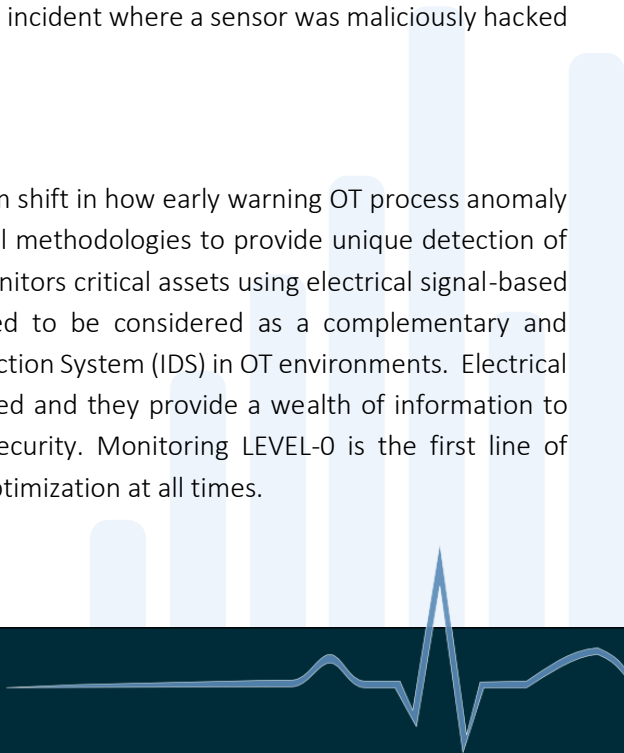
incident where a sensor was maliciously hacked

n shift in how early warning OT process anomaly l methodologies to provide unique detection of nitors critical assets using electrical signal-based ed to be considered as a complementary and ction System (IDS) in OT environments. Electrical ed and they provide a wealth of information to ecurity. Monitoring LEVEL-0 is the first line of ptimization at all times.